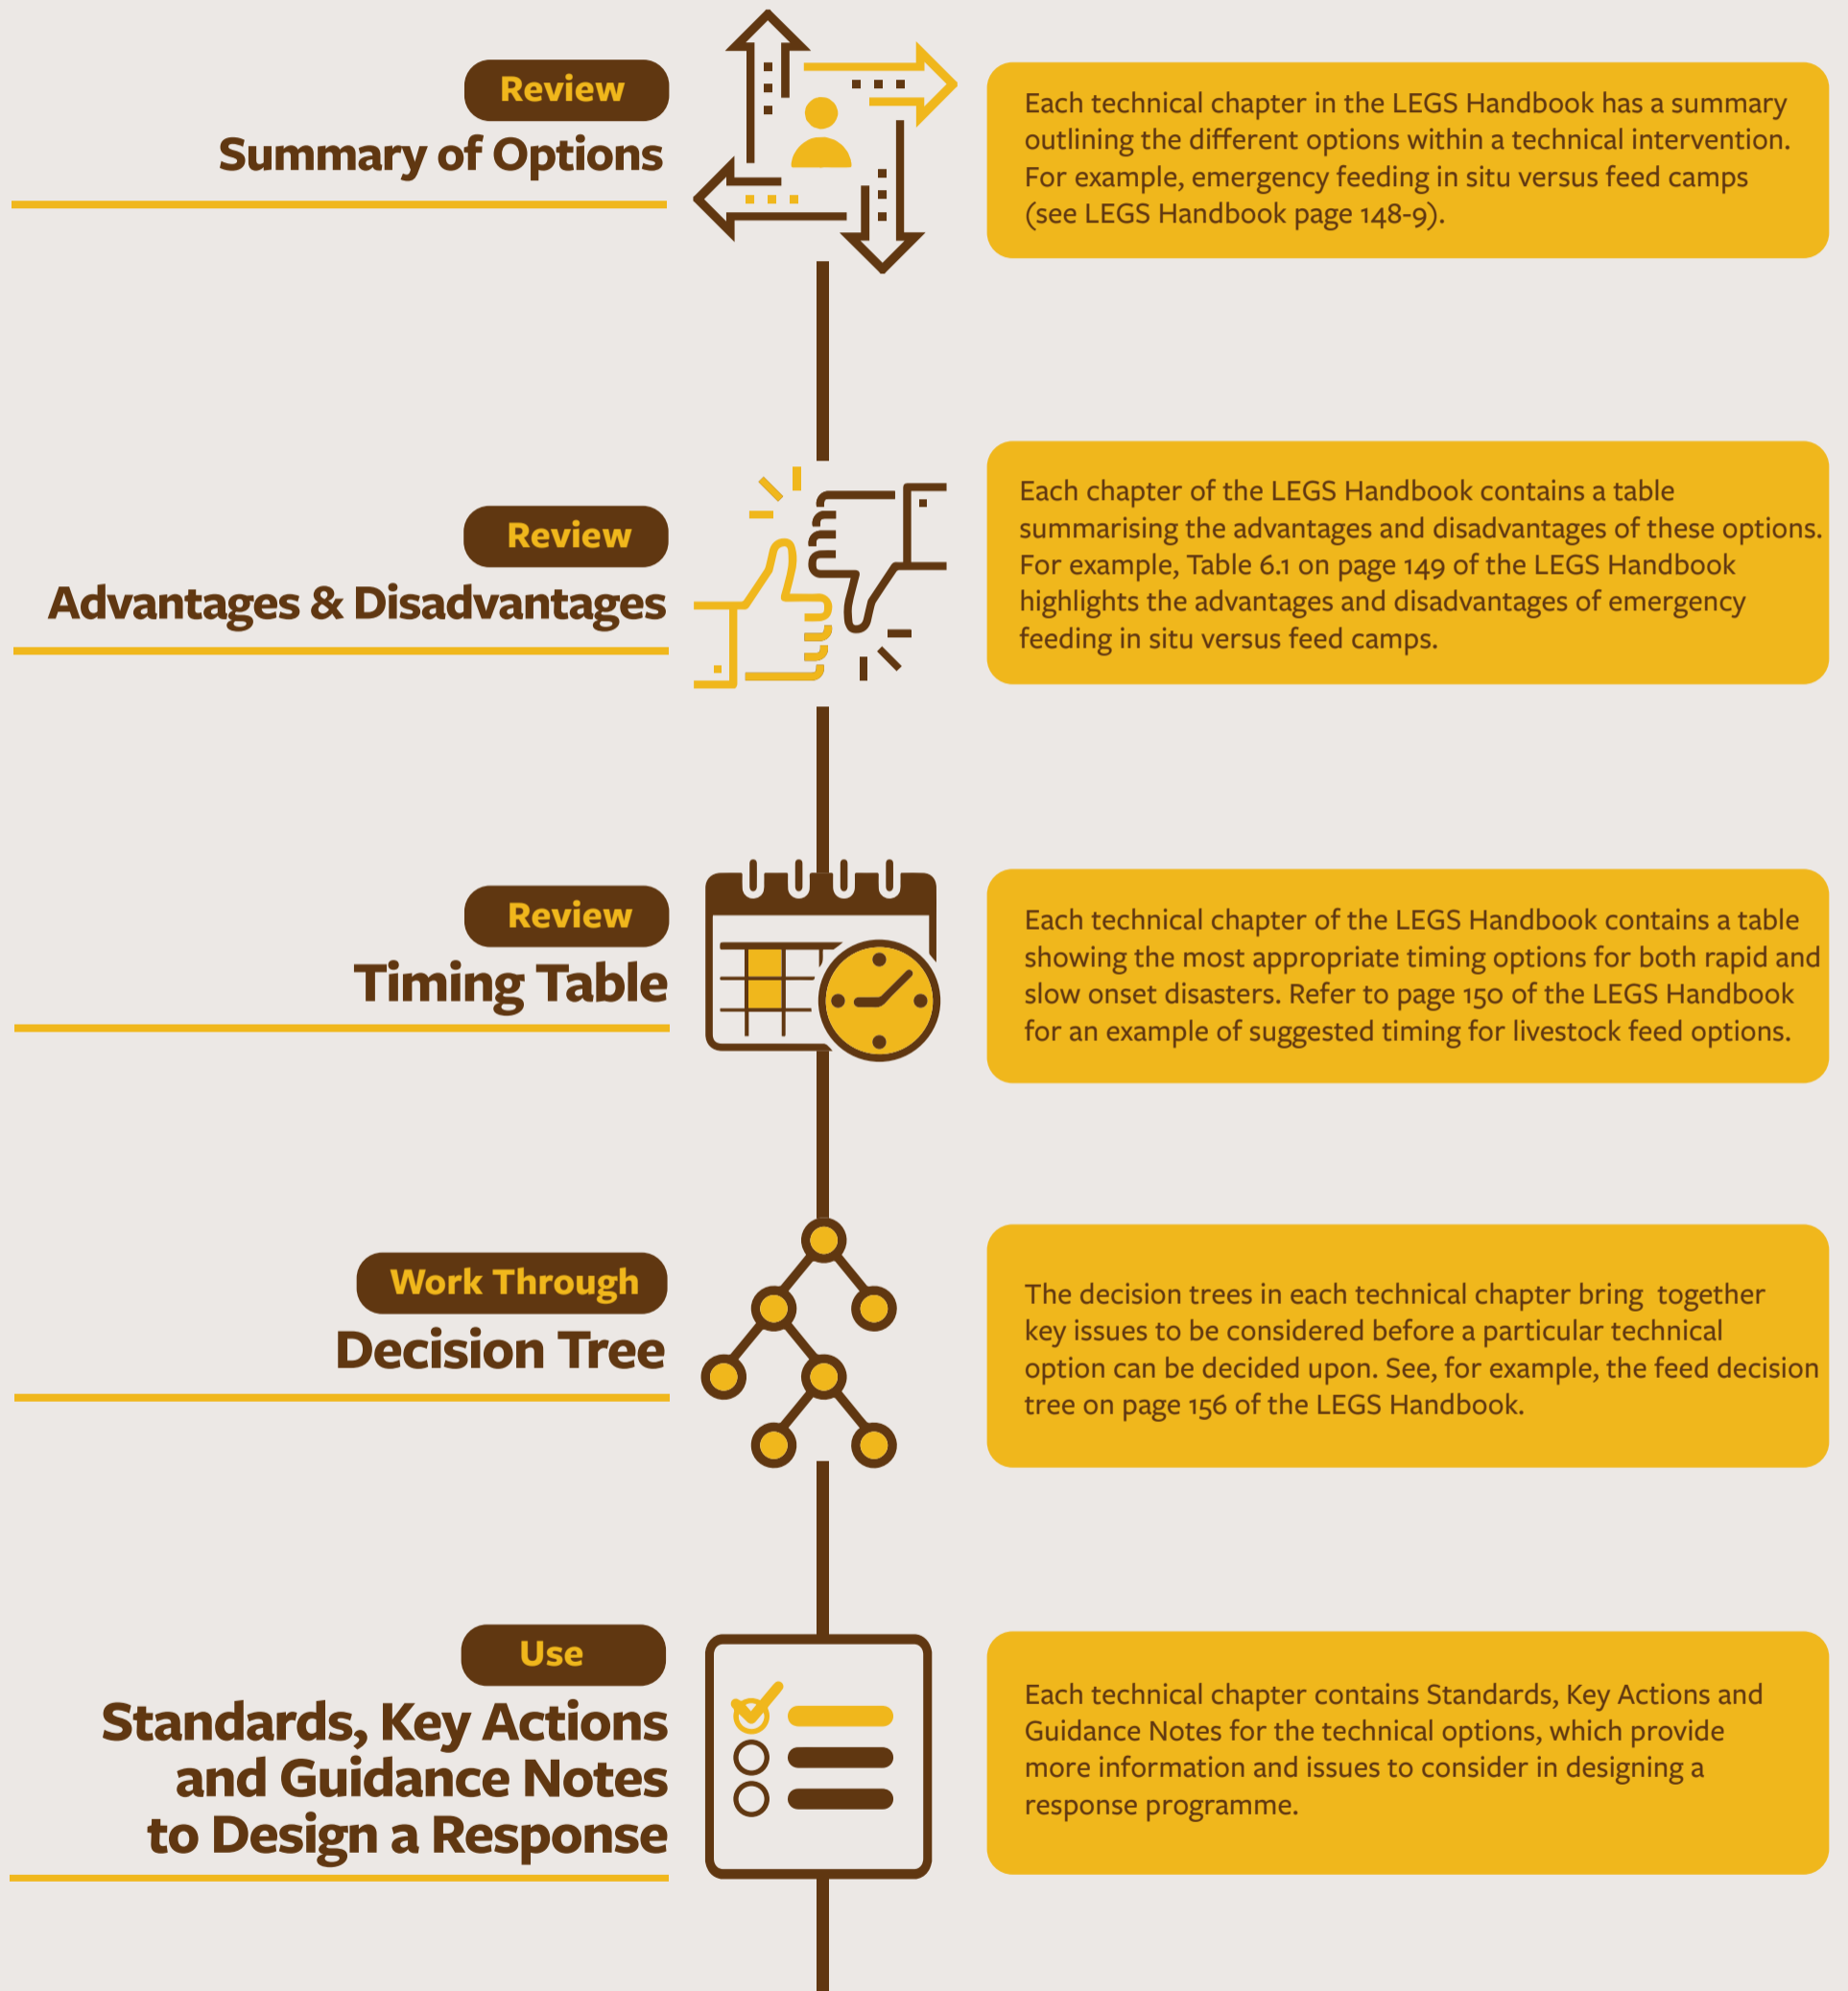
Review
Summary of Options

Each technical chapter in the LEGS Handbook has a summary outlining the different options within a technical intervention. For example, emergency feeding in situ versus feed camps (see LEGS Handbook page 148-9).

Review
Advantages & Disadvantages

Each chapter of the LEGS Handbook contains a table summarising the advantages and disadvantages of these options. For example, Table 6.1 on page 149 of the LEGS Handbook highlights the advantages and disadvantages of emergency feeding in situ versus feed camps.

Review
Timing Table

Each technical chapter of the LEGS Handbook contains a table showing the most appropriate timing options for both rapid and slow onset disasters. Refer to page 150 of the LEGS Handbook for an example of suggested timing for livestock feed options.

Work Through
Decision Tree

The decision trees in each technical chapter bring together key issues to be considered before a particular technical option can be decided upon. See, for example, the feed decision tree on page 156 of the LEGS Handbook.

Use
Standards, Key Actions and Guidance Notes to Design a Response

Each technical chapter contains Standards, Key Actions and Guidance Notes for the technical options, which provide more information and issues to consider in designing a response programme.